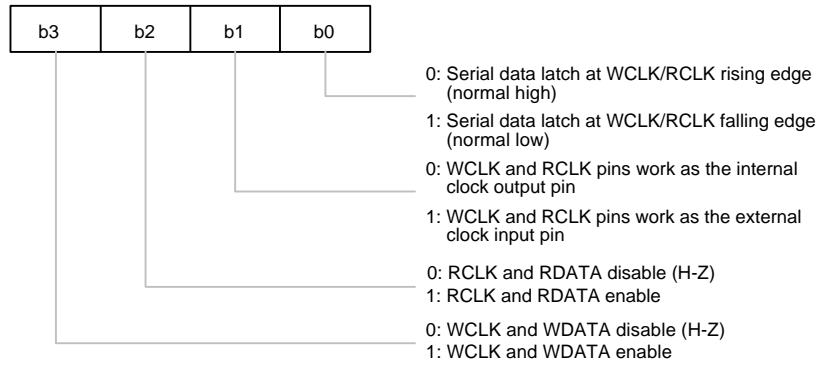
| b3 | b2 | b1 | b0 |
|---|---|---|---|

0: Serial data latch at WCLK/RCLK rising edge (normal high)

1: Serial data latch at WCLK/RCLK falling edge (normal low)

0: WCLK and RCLK pins work as the internal clock output pin

1: WCLK and RCLK pins work as the external clock input pin

0: RCLK and RDATA disable (H-Z)
1: RCLK and RDATA enable

0: WCLK and WDATA disable (H-Z)
1: WCLK and WDATA enable